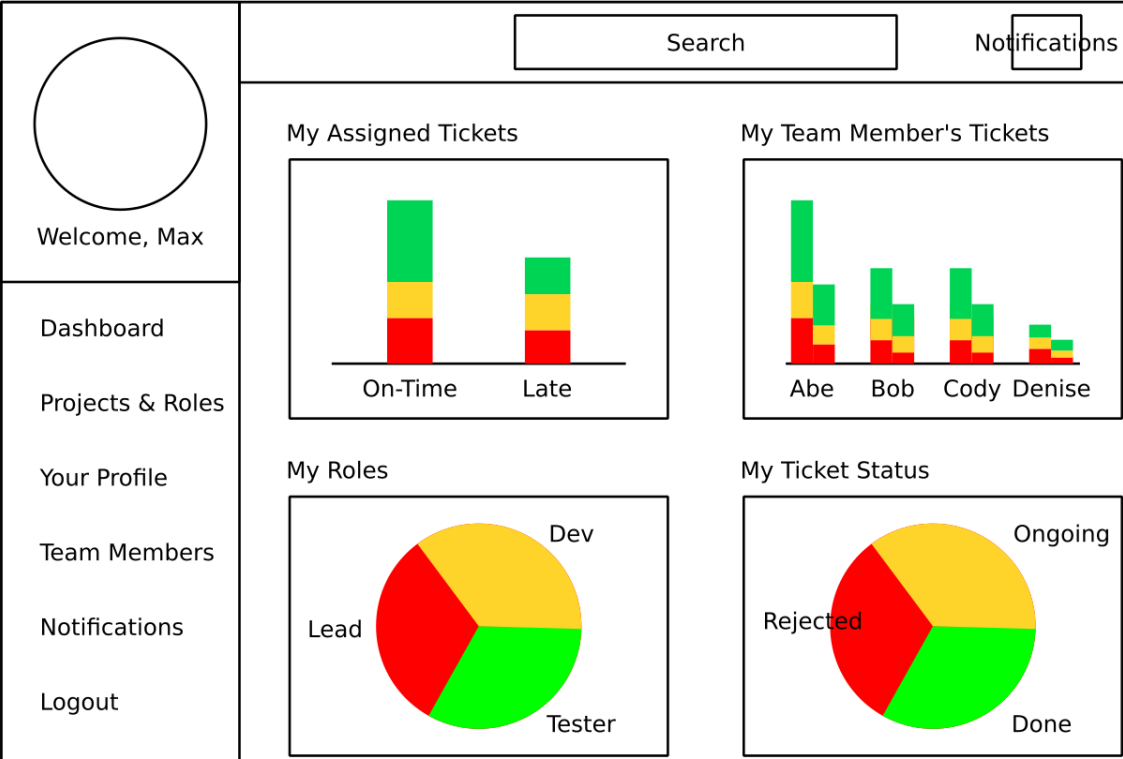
Search

Notifications

Welcome, Max

Dashboard

Projects & Roles

Your Profile

Team Members

Notifications

Logout

My Assigned Tickets

On-Time Late

My Team Member's Tickets

Abe Bob Cody Denise

My Roles

Dev

Lead

Tester

My Ticket Status

Ongoing

Rejected

Done